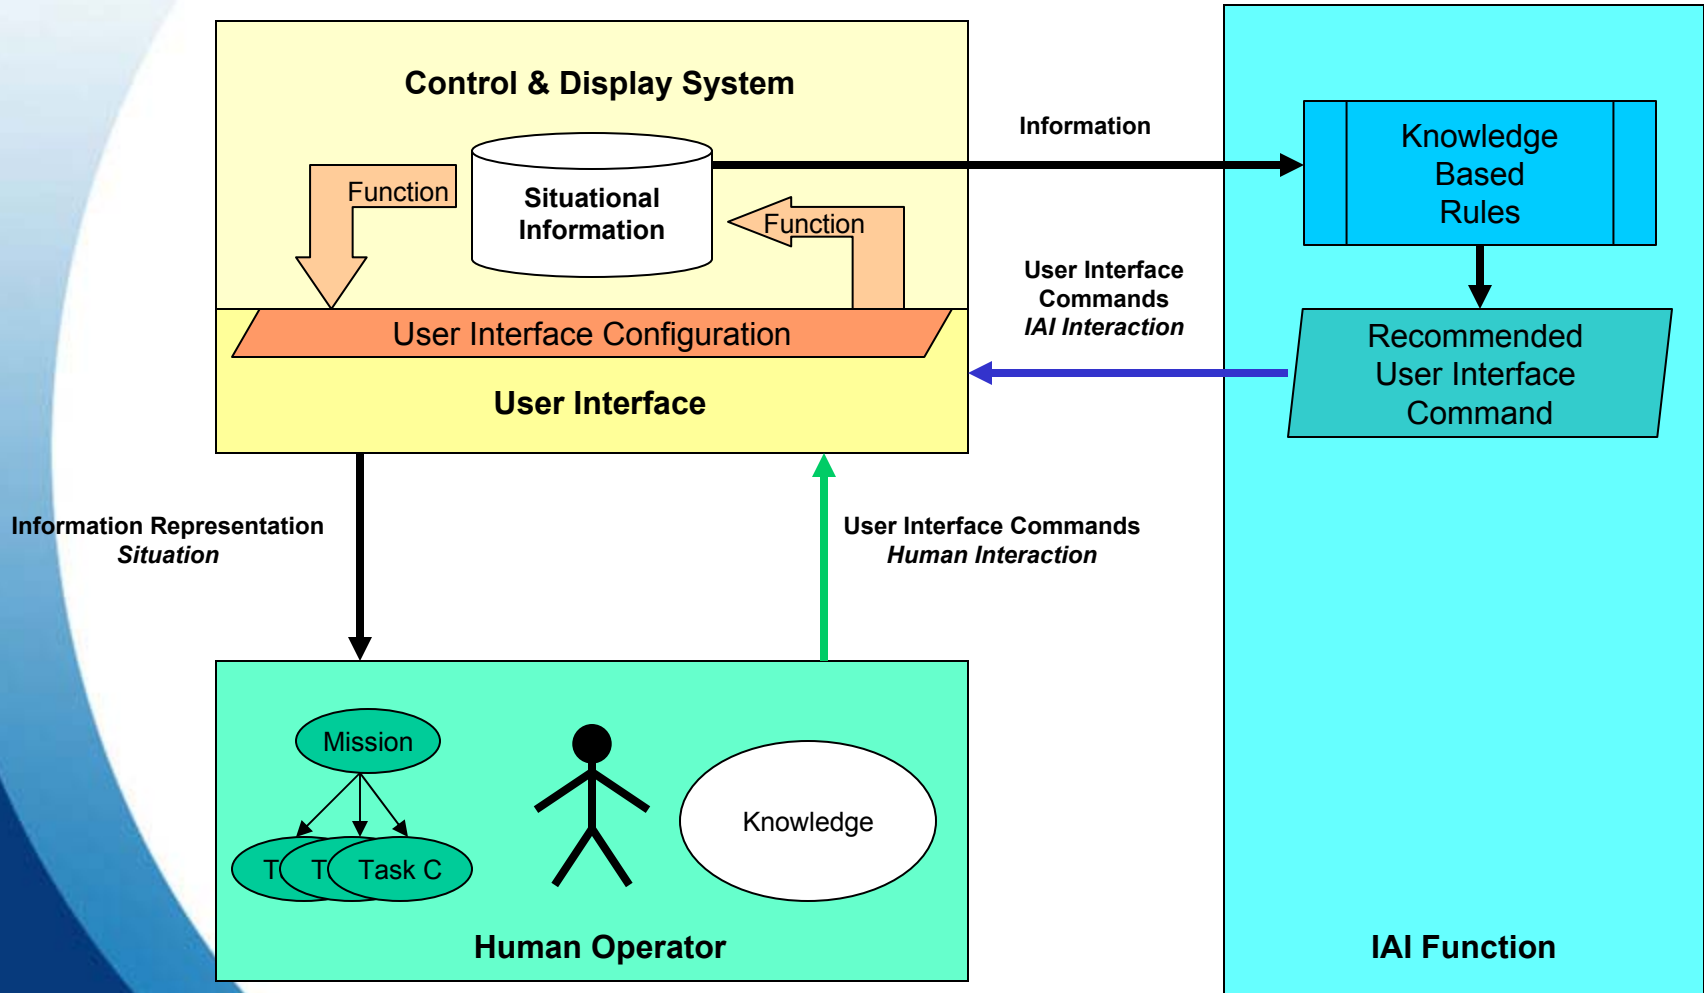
Control & Display System

Function

Situational Information

Function

User Interface Configuration

User Interface

Information

Knowledge Based Rules

User Interface Commands
*IAI Interaction*

Recommended User Interface Command

Information Representation
*Situation*

User Interface Commands
*Human Interaction*

Mission

T

T

Task C

Knowledge

Human Operator

IAI Function